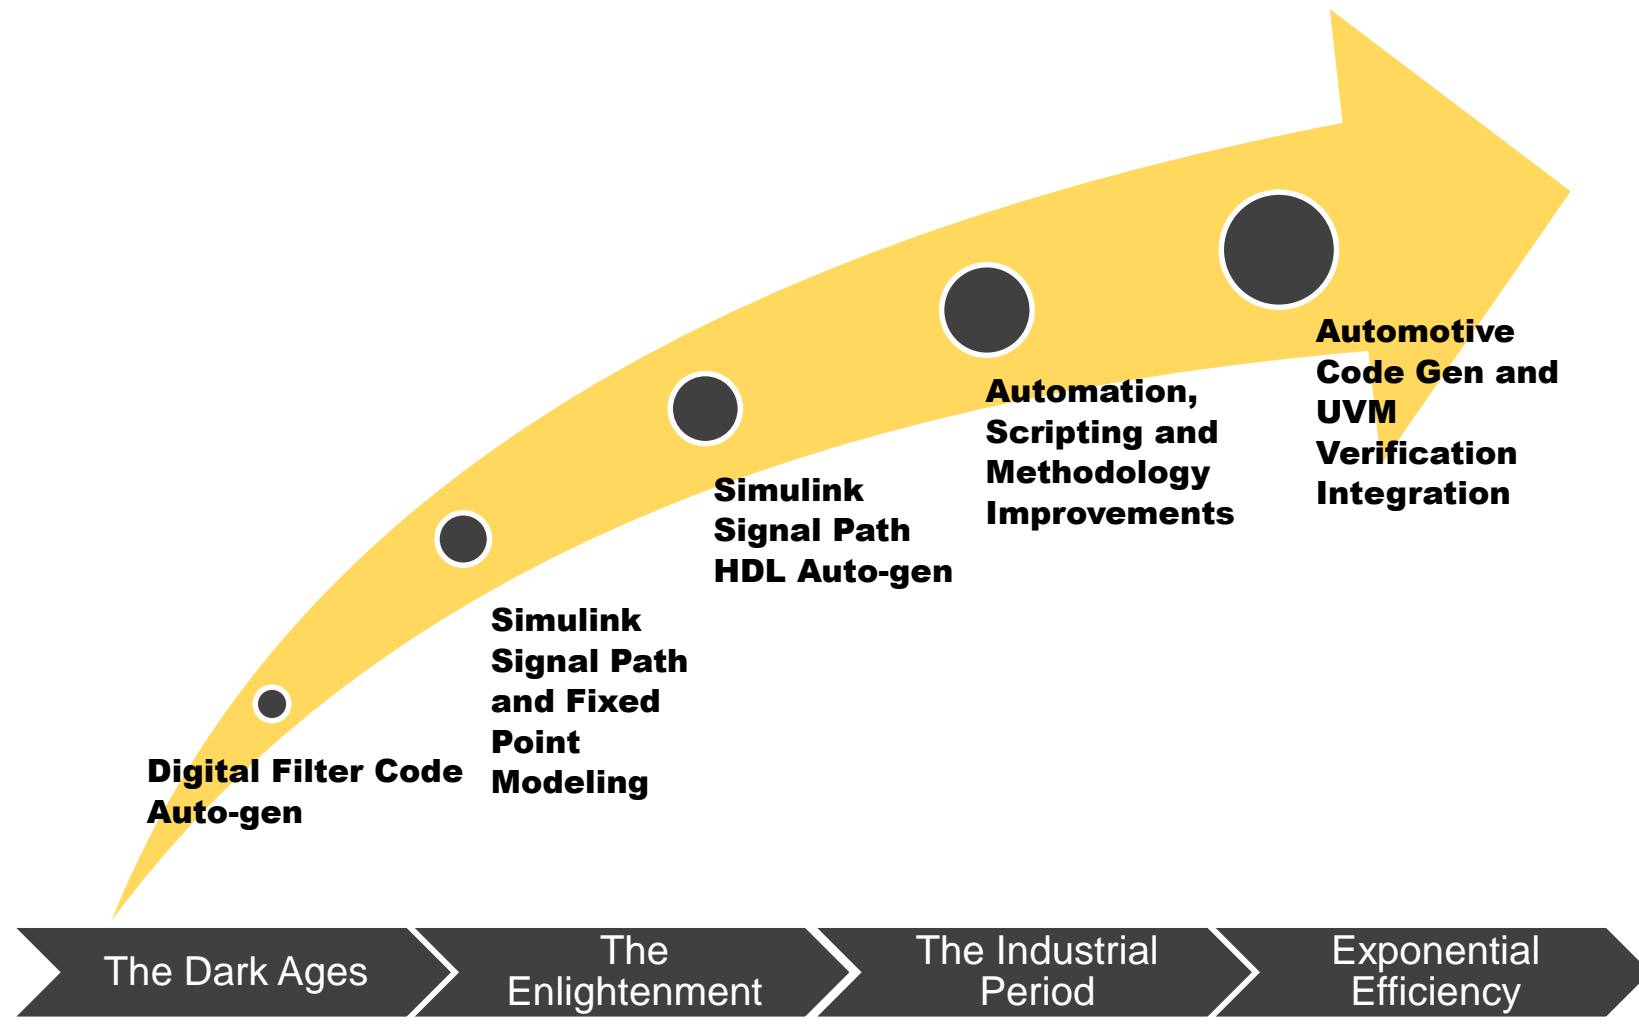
Automotive Code Gen and UVM Verification Integration

Automation, Scripting and Methodology Improvements

Simulink Signal Path HDL Auto-gen

Simulink Signal Path and Fixed Point Modeling

Digital Filter Code Auto-gen

The Dark Ages

The Enlightenment

The Industrial Period

Exponential Efficiency